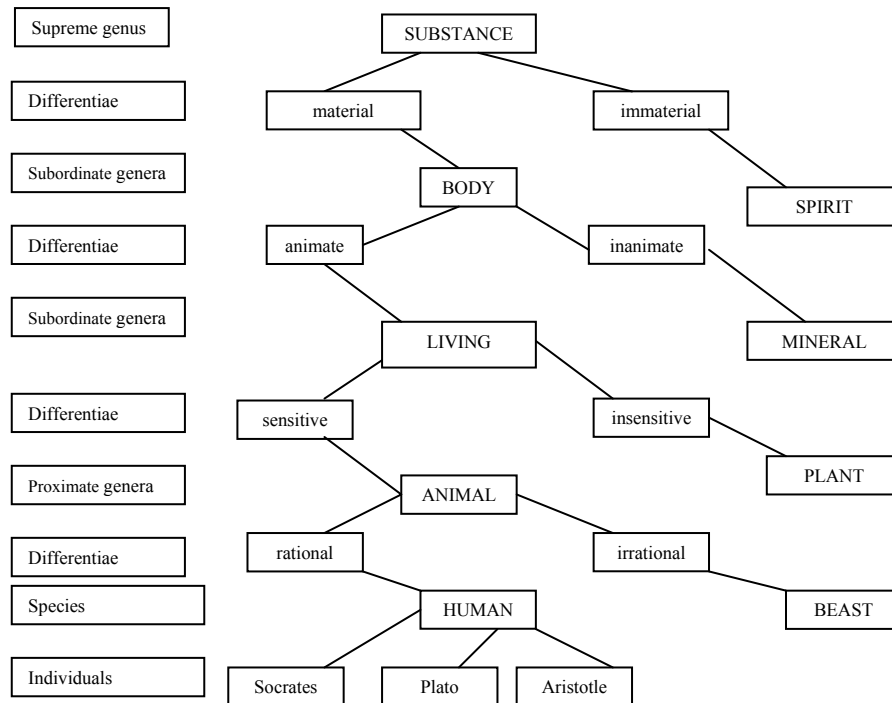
Supreme genus
SUBSTANCE
Differentiae
material
immaterial
Subordinate genera
BODY
SPIRIT
Differentiae
animate
inanimate
Subordinate genera
LIVING
MINERAL
Differentiae
sensitive
insensitive
Proximate genera
ANIMAL
PLANT
Differentiae
rational
irrational
Species
HUMAN
BEAST
Individuals
Socrates
Plato
Aristotle